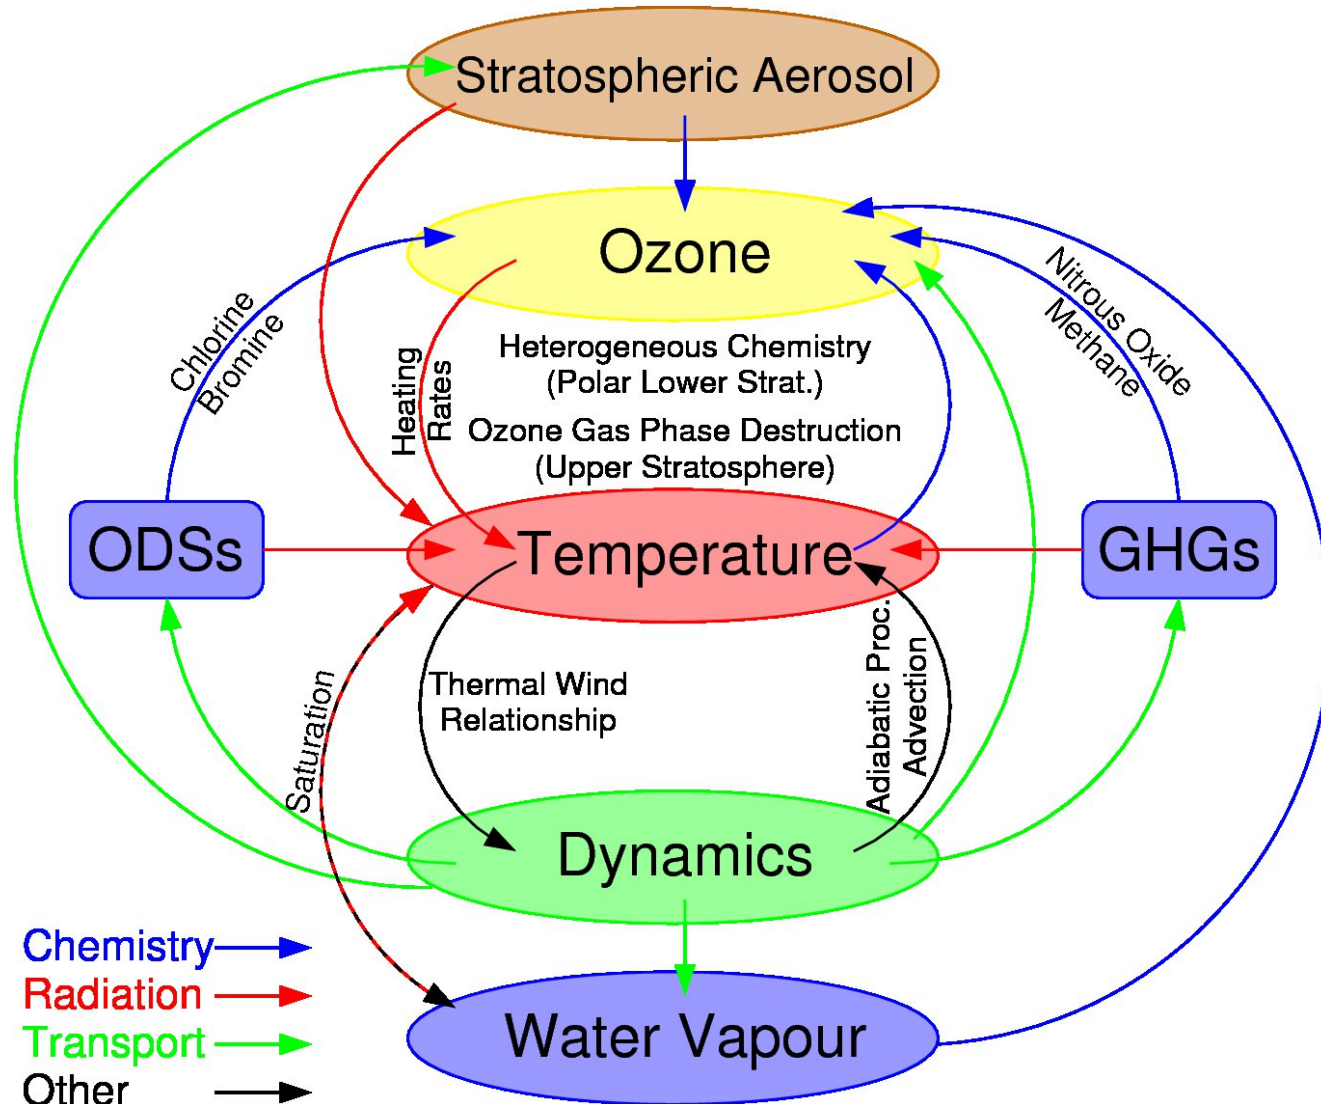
Stratospheric Aerosol

Ozone

Chlorine
Bromine

Heating
Rates

Heterogeneous Chemistry
(Polar Lower Strat.)

Ozone Gas Phase Destruction
(Upper Stratosphere)

Nitrous Oxide
Methane

ODSs

Temperature

GHGs

Saturation

Thermal Wind
Relationship

Adiabatic Proc.
Advection

Dynamics

Water Vapour

Chemistry
Radiation
Transport
Other